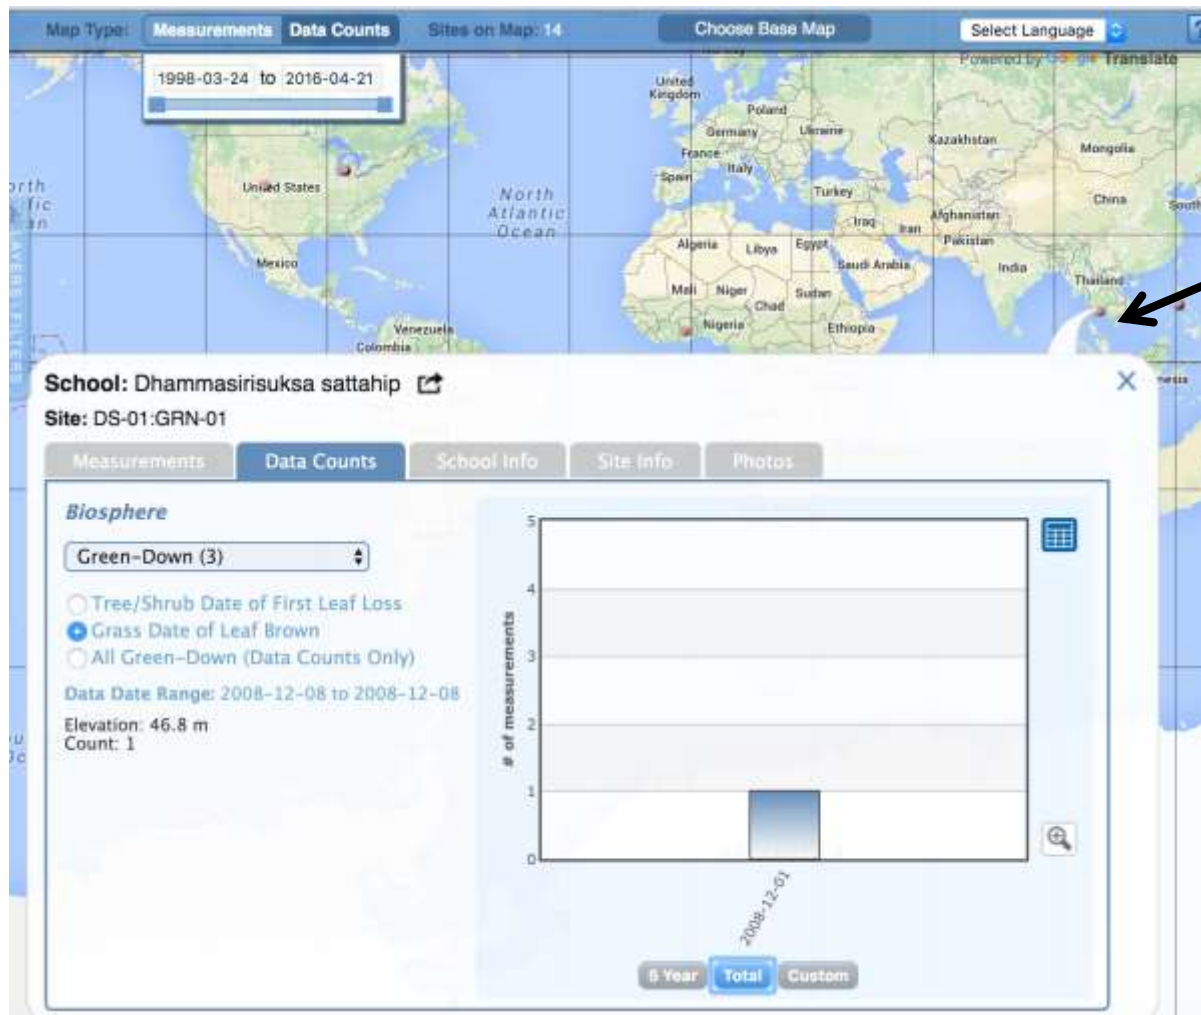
Map Type: Measurements Data Counts Sites on Map: 14 Choose Base Map Select Language

Powered by Google Translate

1998-03-24 to 2016-04-21

United Kingdom Poland Germany Ukraine France Italy Spain Kazakhstan Mongolia China Turkey Iraq Iran Afghanistan Pakistan India Thailand Algeria Libya Egypt Saudi Arabia Mali Niger Chad Sudan Nigeria Ethiopia United States North Atlantic Ocean Mexico Venezuela Colombia

School: Dhammasirisuksa sattahip
Site: DS-01:GRN-01

Measurements Data Counts School Info Site Info Photos

Biosphere

Green-Down (3)

Tree/Shrub Date of First Leaf Loss
Grass Date of Leaf Brown
All Green-Down (Data Counts Only)

Data Date Range: 2008-12-08 to 2008-12-08

Elevation: 46.8 m
Count: 1

5
4
3
2
1
0
# of measurements

2008-12-01

5 Year Total Custom